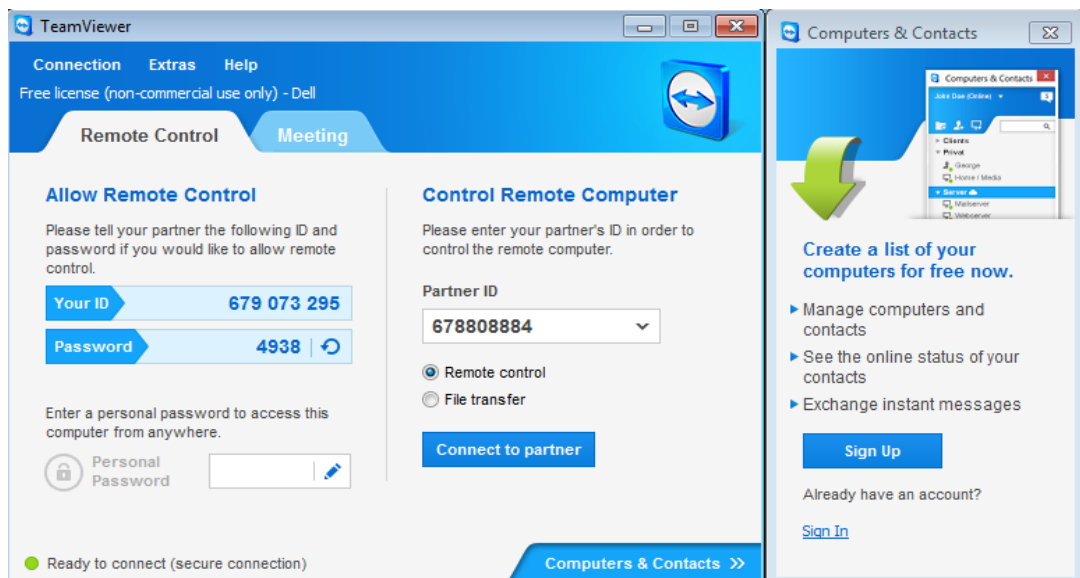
TeamViewer

Connection Extras Help

Free license (non-commercial use only) - Dell

Remote Control

Meeting

Allow Remote Control

Please tell your partner the following ID and password if you would like to allow remote control.

| Your ID | 679 073 295 |
|---|---|
| Password | 4938 |

Enter a personal password to access this computer from anywhere.

Personal Password

Control Remote Computer

Please enter your partner's ID in order to control the remote computer.

Partner ID

678808884

Remote control

File transfer

Connect to partner

Ready to connect (secure connection)

Computers & Contacts »

Computers & Contacts

Computers & Contacts

John Doe (Online)

Clients

Privat

George

Home / Media

Server

Mailserver

Webserver

Create a list of your computers for free now.

▸ Manage computers and contacts

▸ See the online status of your contacts

▸ Exchange instant messages

Sign Up

Already have an account?

Sign In